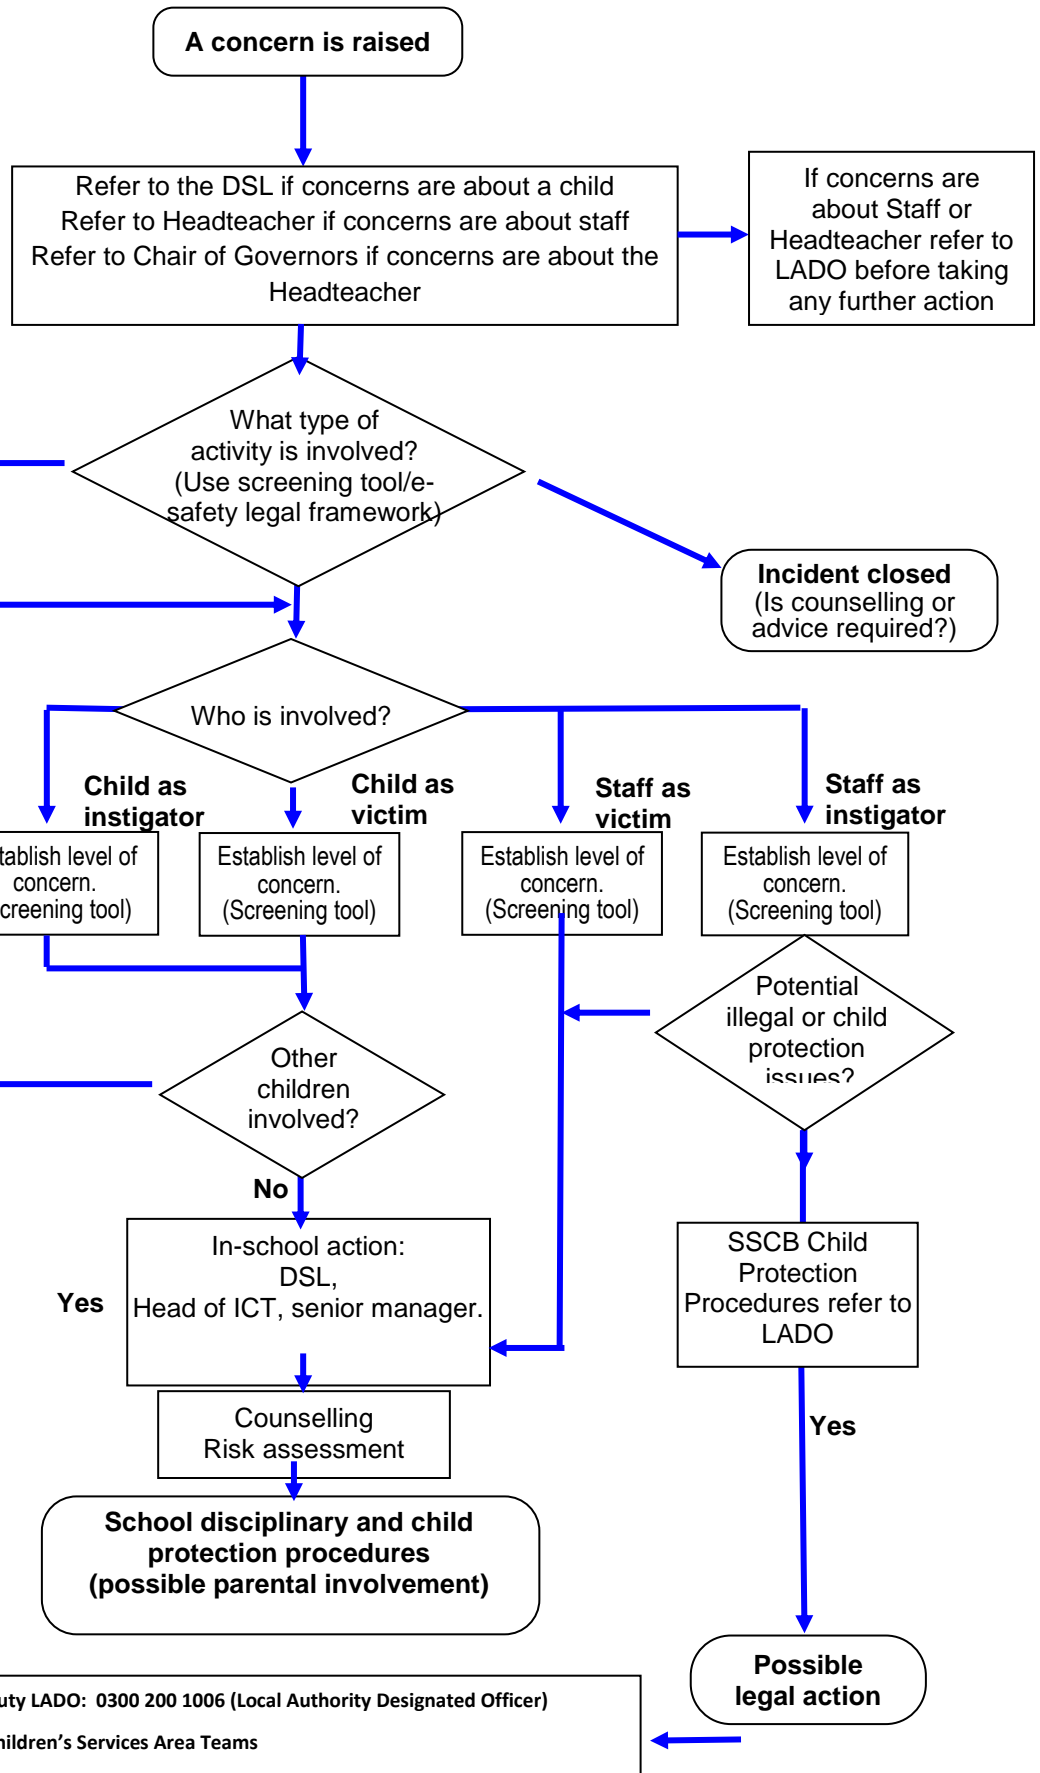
A concern is raised

Refer to the DSL if concerns are about a child
Refer to Headteacher if concerns are about staff
Refer to Chair of Governors if concerns are about the Headteacher

If concerns are about Staff or Headteacher refer to LADO before taking any further action

What type of activity is involved? (Use screening tool/e-safety legal framework)

Incident closed
(Is counselling or advice required?)

Who is involved?

Child as instigator

Child as victim

Staff as victim

Staff as instigator

tablish level of concern. creening tool)

Establish level of concern. (Screening tool)

Establish level of concern. (Screening tool)

Establish level of concern. (Screening tool)

Potential illegal or child protection issues?

Other children involved?

No

In-school action:
DSL,
Head of ICT, senior manager.

Yes

SSCB Child Protection Procedures refer to LADO

Yes

Counselling
Risk assessment

School disciplinary and child protection procedures
(possible parental involvement)

Possible legal action

uty LADO: 0300 200 1006 (Local Authority Designated Officer)
ildren's Services Area Teams